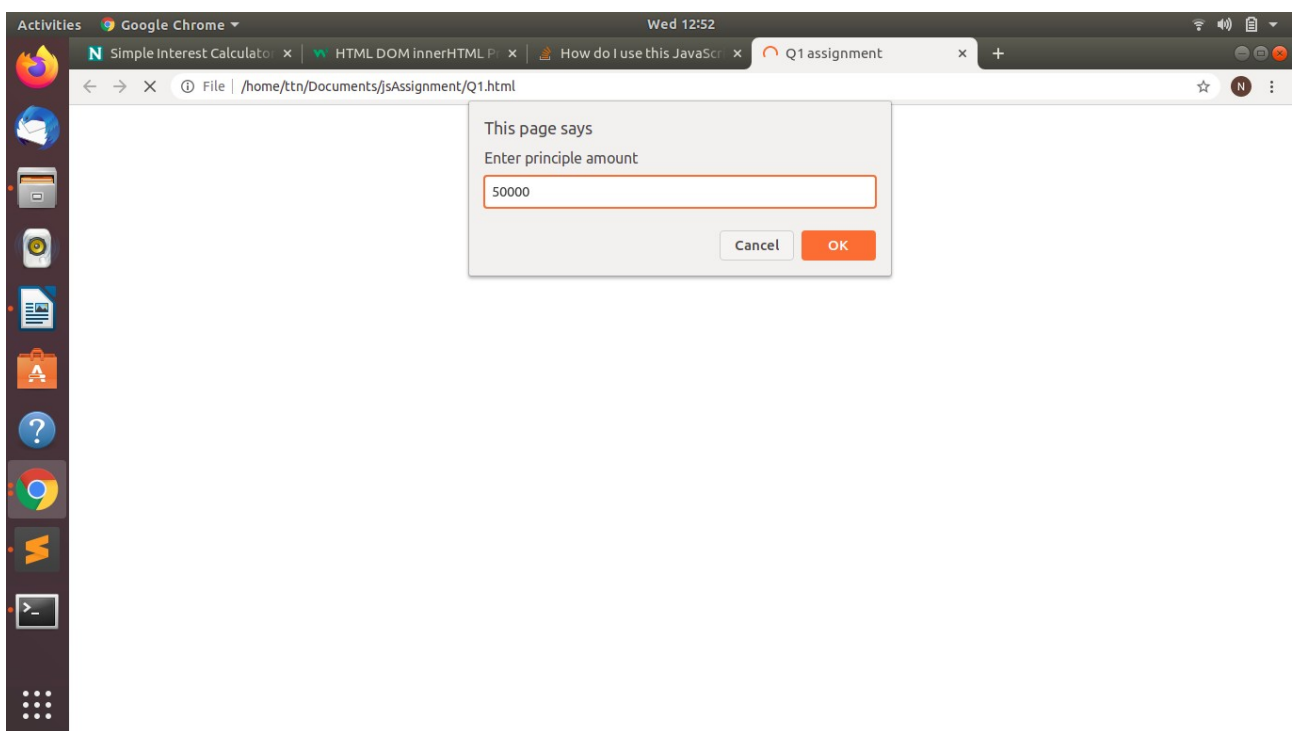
Activities Google Chrome ▾ Wed 12:52

Simple Interest Calculato × HTML DOM innerHTML P × How do I use this JavaScr × Q1 assignment × +

File | /home/ttn/Documents/jsAssignment/Q1.html

N

This page says

Enter principle amount

50000

Cancel OK